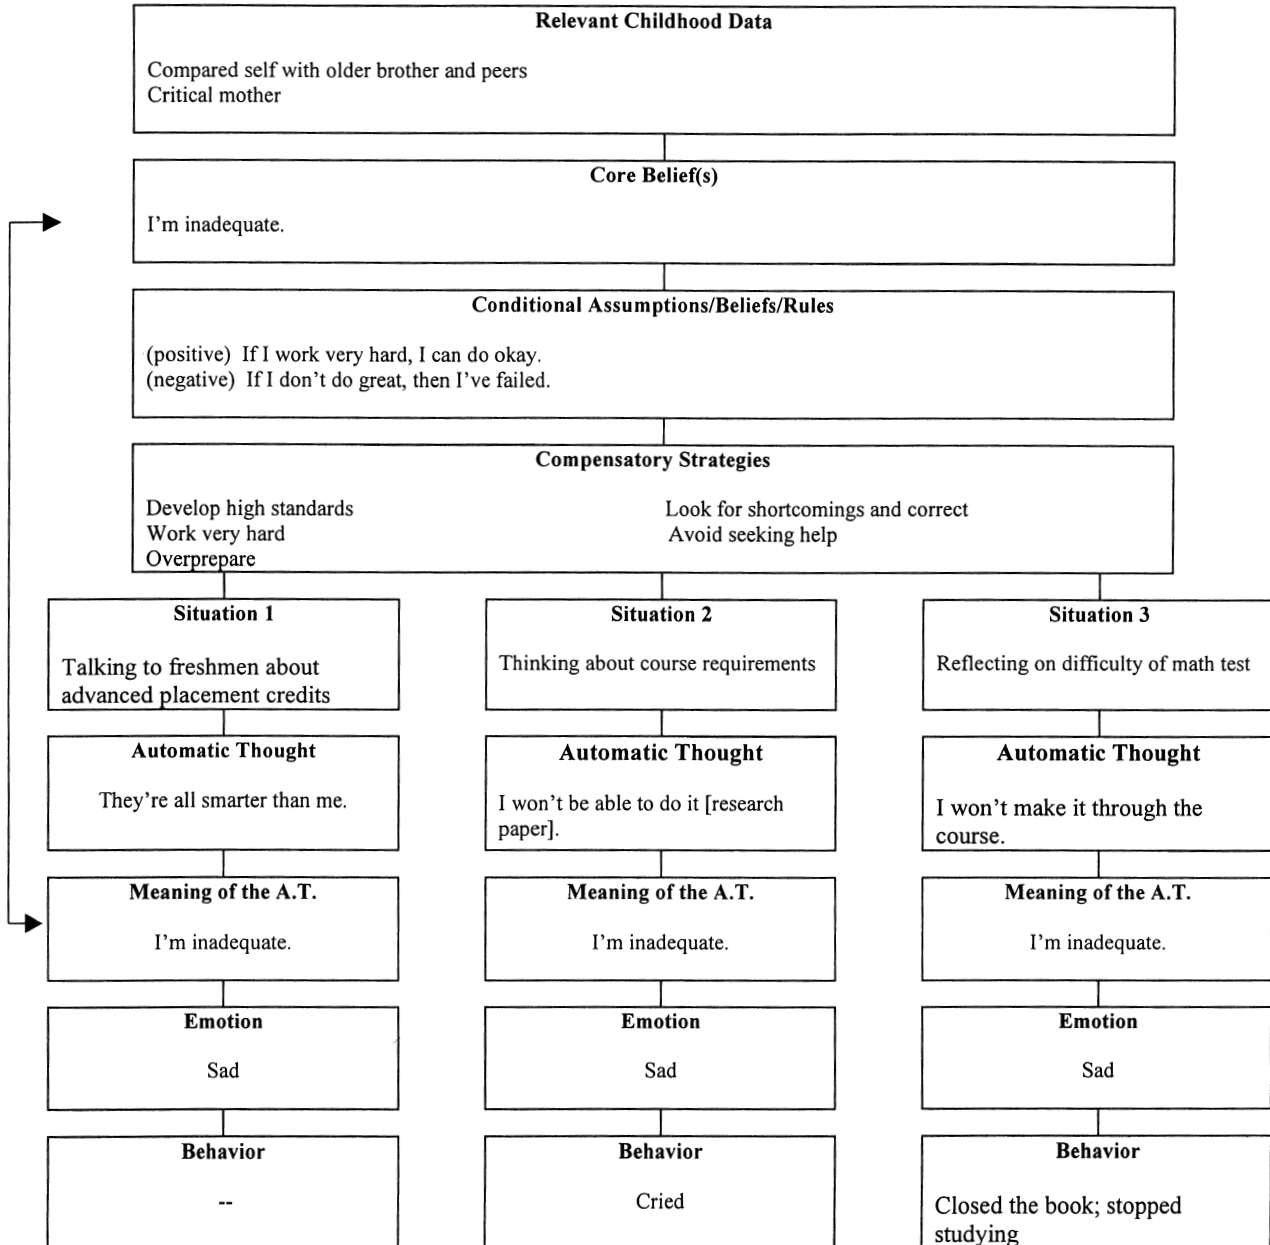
Relevant Childhood Data

Compared self with older brother and peers
Critical mother

Core Belief(s)

I'm inadequate.

Conditional Assumptions/Beliefs/Rules

(positive) If I work very hard, I can do okay.
(negative) If I don't do great, then I've failed.

Compensatory Strategies

Develop high standards
Work very hard
Overprepare

Look for shortcomings and correct
Avoid seeking help

Situation 1

Talking to freshmen about advanced placement credits

Automatic Thought

They're all smarter than me.

Meaning of the A.T.

I'm inadequate.

Emotion

Sad

Behavior

--

Situation 2

Thinking about course requirements

Automatic Thought

I won't be able to do it [research paper].

Meaning of the A.T.

I'm inadequate.

Emotion

Sad

Behavior

Cried

Situation 3

Reflecting on difficulty of math test

Automatic Thought

I won't make it through the course.

Meaning of the A.T.

I'm inadequate.

Emotion

Sad

Behavior

Closed the book; stopped studying